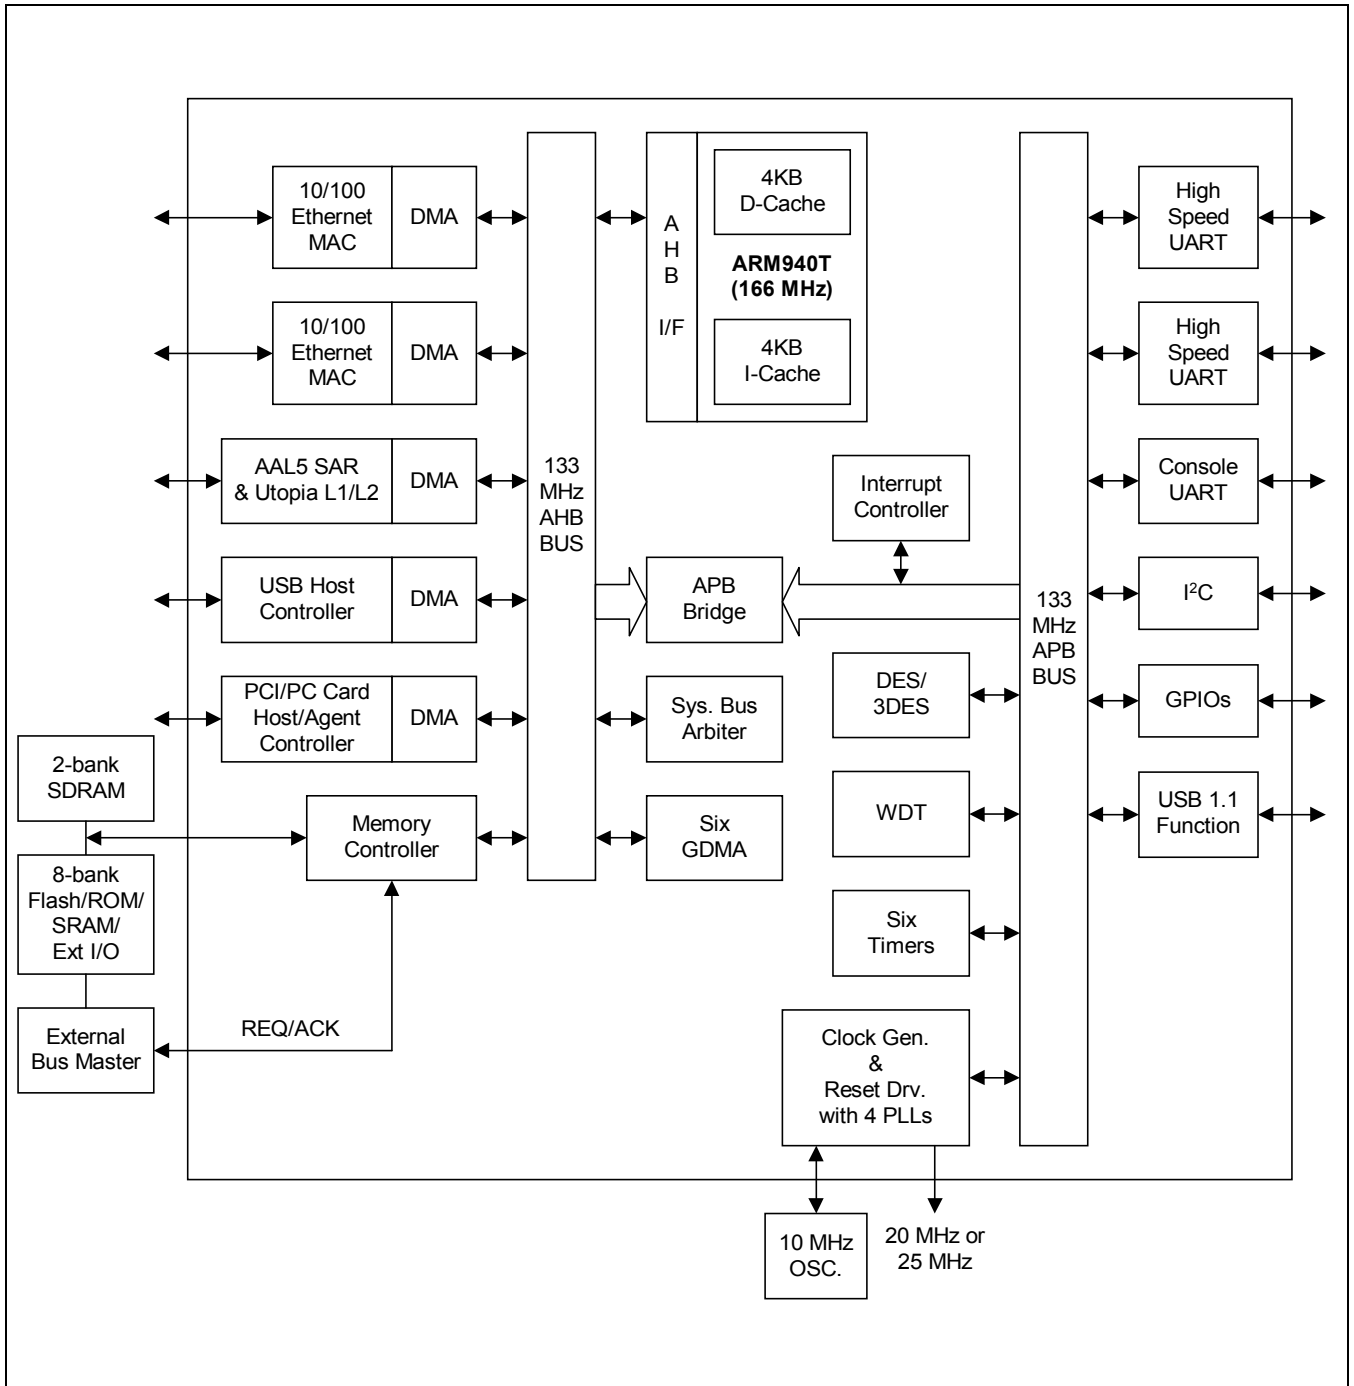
10/100 Ethernet MAC

DMA

10/100 Ethernet MAC

DMA

AAL5 SAR & Utopia L1/L2

DMA

USB Host Controller

DMA

PCI/PC Card Host/Agent Controller

DMA

2-bank SDRAM

8-bank Flash/ROM/ SRAM/ Ext I/O

External Bus Master

Memory Controller

REQ/ACK

133 MHz AHB BUS

A H B

I/F

4KB D-Cache

**ARM940T (166 MHz)**

4KB I-Cache

Interrupt Controller

APB Bridge

Sys. Bus Arbiter

Six GDMA

DES/ 3DES

WDT

Six Timers

Clock Gen. & Reset Drv. with 4 PLLs

10 MHz OSC.

20 MHz or 25 MHz

133 MHz APB BUS

High Speed UART

High Speed UART

Console UART

I$^2$C

GPIOs

USB 1.1 Function